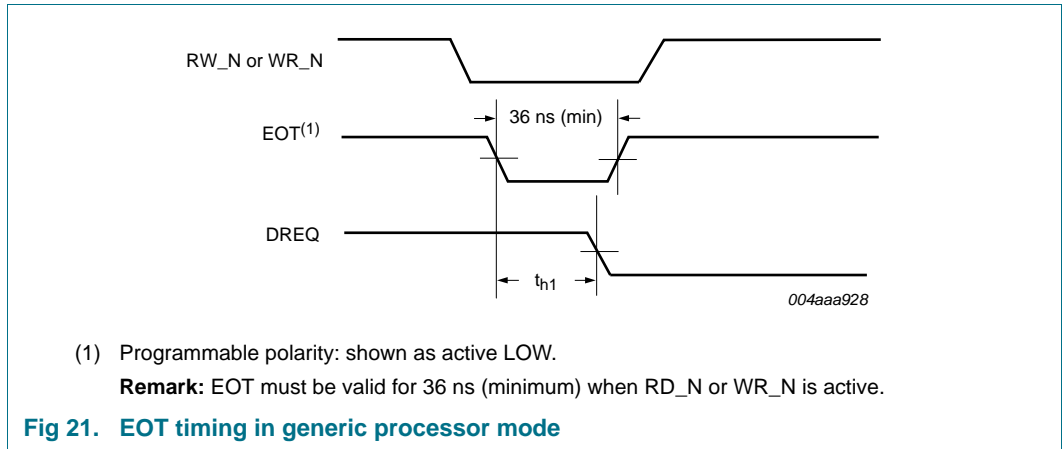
RW_N or WR_N

36 ns (min)

EOT$^{(1)}$

DREQ

$t_{h1}$

004aaa928

(1) Programmable polarity: shown as active LOW.

**Remark:** EOT must be valid for 36 ns (minimum) when RD_N or WR_N is active.

**Fig 21. EOT timing in generic processor mode**